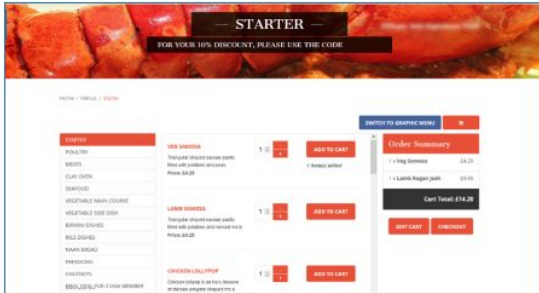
— STARTER —

FOR YOUR 10% DISCOUNT, PLEASE USE THE CODE

Home / Menu / Starter

SWITCH TO GRAPHIC MENU

STARTER
POULTRY
MEATS
CLAY OVEN
SEAFOOD
VEGETABLE MAIN COURSE
VEGETABLE SIDE DISH
BIRYANI DISHES
RICE DISHES
NAAN BREAD
PAPADOMS
CHUTNEYS
MEAL DEAL FOR 2 (SMALL MINIMUM

VEG SAMOSA
Thin pube shaped samosa pastry filled with potatoes and peas.
Price: £4.25
1
ADD TO CART
1 item(s) added

LAMB SAMOSA
Thin pube shaped samosa pastry filled with potatoes and minced meat.
Price: £4.25
1
ADD TO CART

CHICKEN LOLLIPOP
Chicken lollipop is an hors doeuvre of Indian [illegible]
1
ADD TO CART

Order Summary
1 x Veg Samosa £4.25
1 x Lamb Rogan Josh £9.95
Cart Total: £14.20
EDIT CART
CHECKOUT